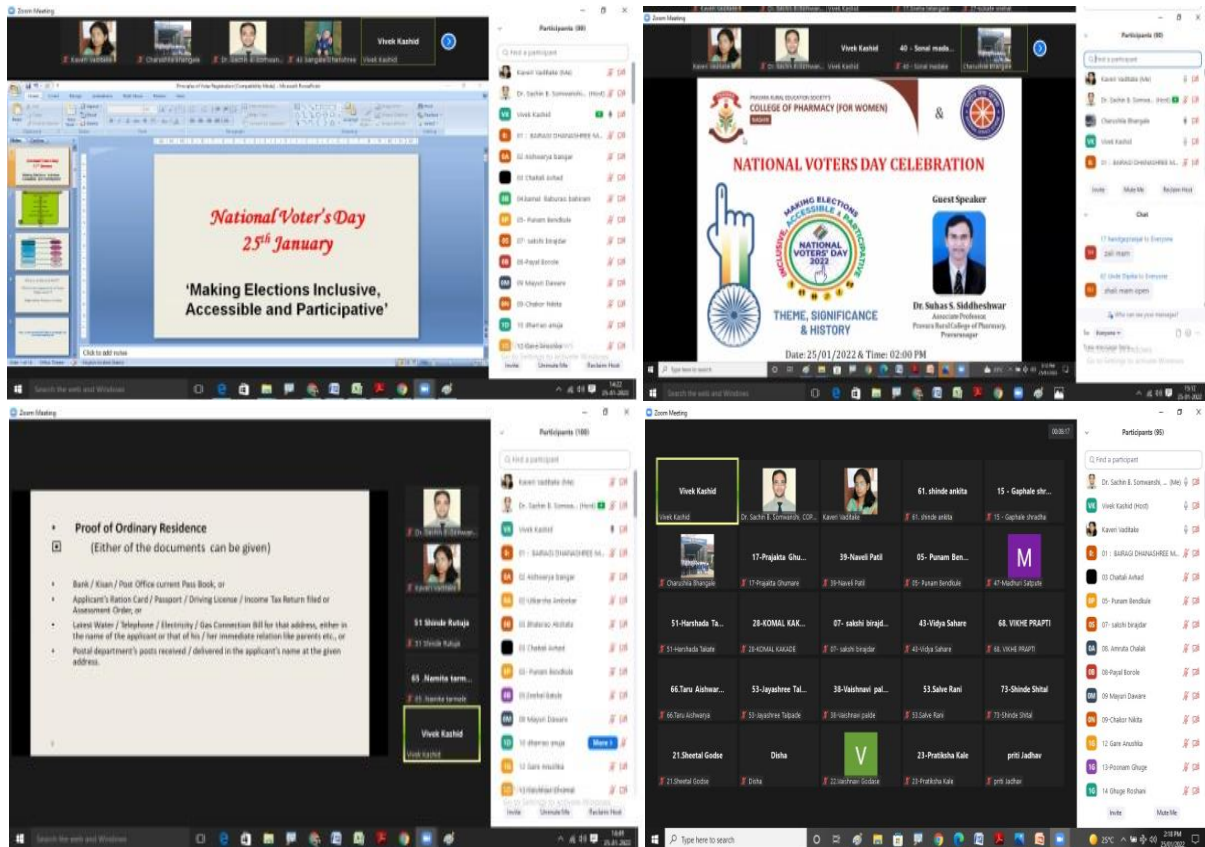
Zoom Meeting

Kaveri Vadtkale
Charushila Bhangale
Dr. Sachin B. Somwanshi
41 Sangale Dhanshree
Vivek Kashid

National Voter's Day
$25^{th}$ January

'Making Elections Inclusive, Accessible and Participative'

Click to add notes

Participants (90)

Find a participant

Kaveri Vadtkale (Me)
Dr. Sachin B. Somwanshi... (Host)
Vivek Kashid
01 - BAIRAGI DHANASHREE M...
02 Aishwarya bangar
03 Chaitali Avhad
04 kamal Baburao bahiram
05 - Punam Bendkule
07- sakshi birajdar
08-Payal Borole
09 Mayuri Daware
09- Chakor Nikita
10 dhanrao anuja
12 Gare Anushka

Invite
Unmute Me
Reclaim Host

Search the web and Windows

PRAVARA RURAL EDUCATION SOCIETY'S
COLLEGE OF PHARMACY (FOR WOMEN)
&

NATIONAL VOTERS DAY CELEBRATION

MAKING ELECTIONS INCLUSIVE, ACCESSIBLE & PARTICIPATIVE
NATIONAL VOTERS' DAY 2022

THEME, SIGNIFICANCE & HISTORY

Guest Speaker

Dr. Suhas S. Siddheshwar
Associate Professor,
Pravara Rural College of Pharmacy,
Pravaranagar

Date: 25/01/2022 & Time: 02:00 PM

Vivek Kashid
40 - Sonal mada...
Charushila Bhangale

Participants (90)

Kaveri Vadtkale (Me)
Dr. Sachin B. Somwanshi... (Host)
Charushila Bhangale
Vivek Kashid
01 - BAIRAGI DHANASHREE M...

Invite
Mute Me
Reclaim Host

Chat

palii mam
shali mam open

Who can see your messages?
To: Everyone
Type message here...

Type here to search

Participants (100)

Find a participant

Proof of Ordinary Residence
(Either of the documents can be given)

Bank / Kisan / Post Office current Pass Book, or
Applicant's Ration Card / Passport / Driving License / Income Tax Return filed or Assessment Order, or
Latest Water / Telephone / Electricity / Gas Connection Bill for that address, either in the name of the applicant or that of his / her immediate relation like parents etc., or
Postal department's posts received / delivered in the applicant's name at the given address.

51 Shinde Rutuja
65 .Namita tarm...
Vivek Kashid

Kaveri Vadtkale (Me)
Dr. Sachin B. Somwa... (Host)
Vivek Kashid
01 - BAIRAGI DHANASHREE M...
02 Aishwarya bangar
03 Utkarsha Ambekar
03 Bhalerao Akshata
03 Chaitali Avhad
05 - Punam Bendkule
06 Darbal Bakde
08 Mayuri Daware
10 dhanrao anuja
12 Gare Anushka
13 Vaishnavi Ghamal

More
Invite
Unmute Me
Reclaim Host

Participants (95)

Find a participant

Vivek Kashid
Dr. Sachin B. Somwanshi, COP...
Kaveri Vadtkale
61. shinde ankita
15 - Gaphale shr...
Charushila Bhangale
17-Prajakta Ghu...
39-Naveli Patil
05- Punam Ben...
47-Madhuri Satpute
51-Harshada Ta...
28-KOMAL KAK...
07- sakshi birajd...
43-Vidya Sahare
68. VIKHE PRAPTI
66.Taru Aishwar...
53-Jayashree Tal...
38-Vaishnavi pal...
53.Salve Rani
73-Shinde Shital
21.Sheetal Godse
Disha
22.Vaishnavi Godase
23-Pratiksha Kale
priti Jadhav

Dr. Sachin B. Somwanshi... (Me)
Vivek Kashid (Host)
Kaveri Vadtkale
01 - BAIRAGI DHANASHREE M...
03 Chaitali Avhad
05- Punam Bendkule
07- sakshi birajdar
06. Amruta Chalak
08-Payal Borole
09 Mayuri Daware
09-Chakor Nikita
12 Gare Anushka
13-Poonam Ghuge
14 Ghuge Roshani

Invite
Mute Me

Type here to search
25°C
2:18 PM
25/01/2022